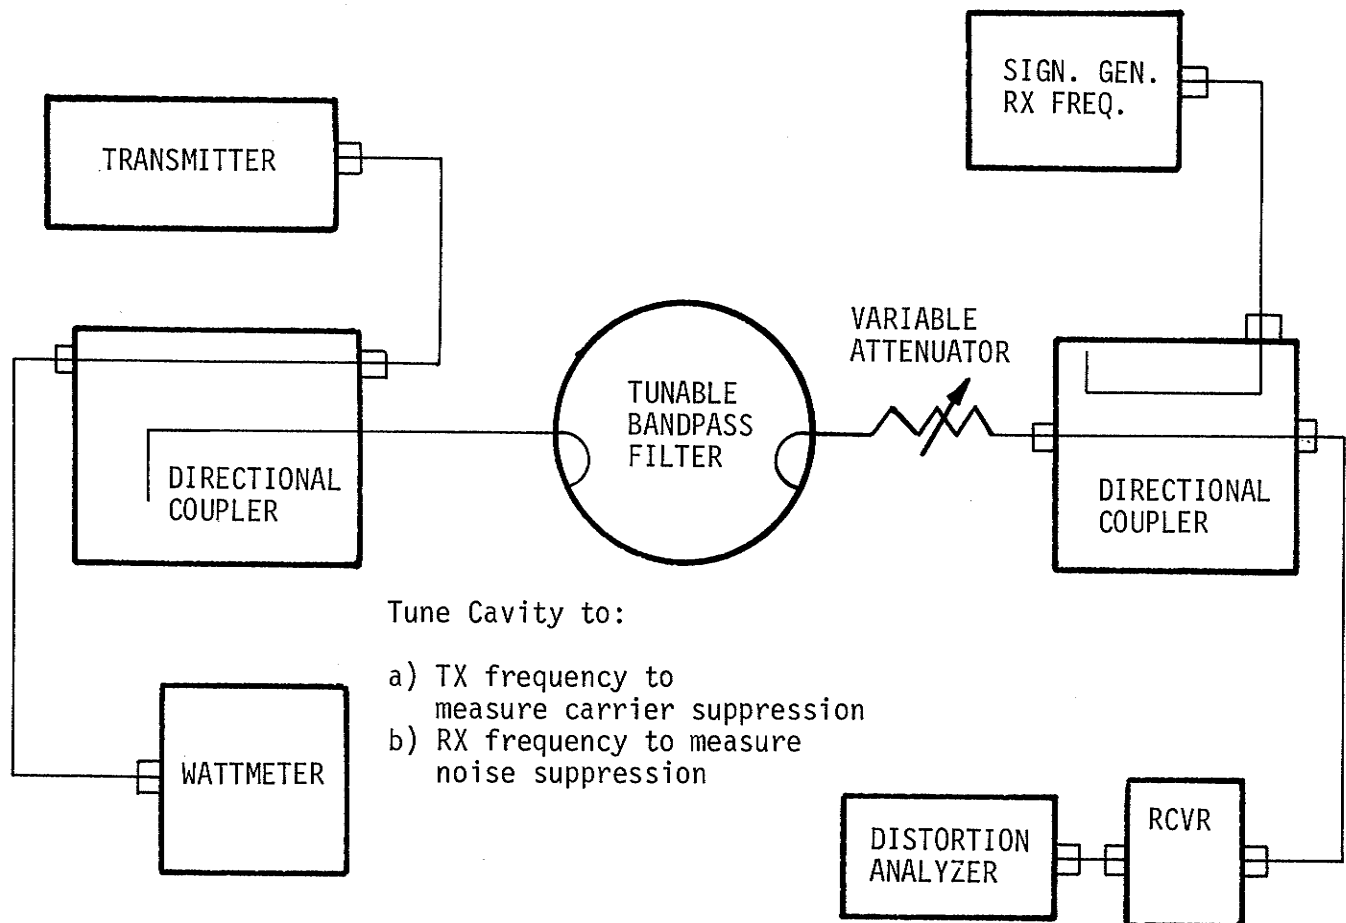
SIGN. GEN.
RX FREQ.

TRANSMITTER

VARIABLE
ATTENUATOR

TUNABLE
BANDPASS
FILTER

DIRECTIONAL
COUPLER

DIRECTIONAL
COUPLER

Tune Cavity to:

a) TX frequency to measure carrier suppression
b) RX frequency to measure noise suppression

WATTMETER

DISTORTION
ANALYZER

RCVR